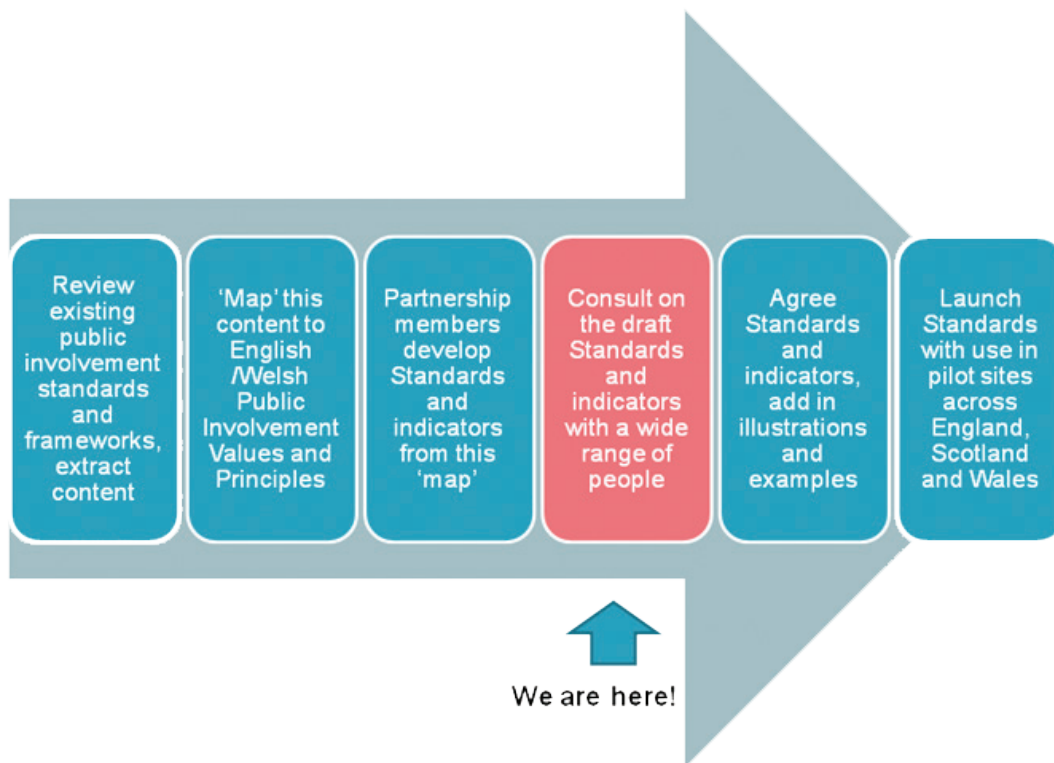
Review existing public involvement standards and frameworks, extract content

'Map' this content to English /Welsh Public Involvement Values and Principles

Partnership members develop Standards and indicators from this 'map'

Consult on the draft Standards and indicators with a wide range of people

Agree Standards and indicators, add in illustrations and examples

Launch Standards with use in pilot sites across England, Scotland and Wales

We are here!